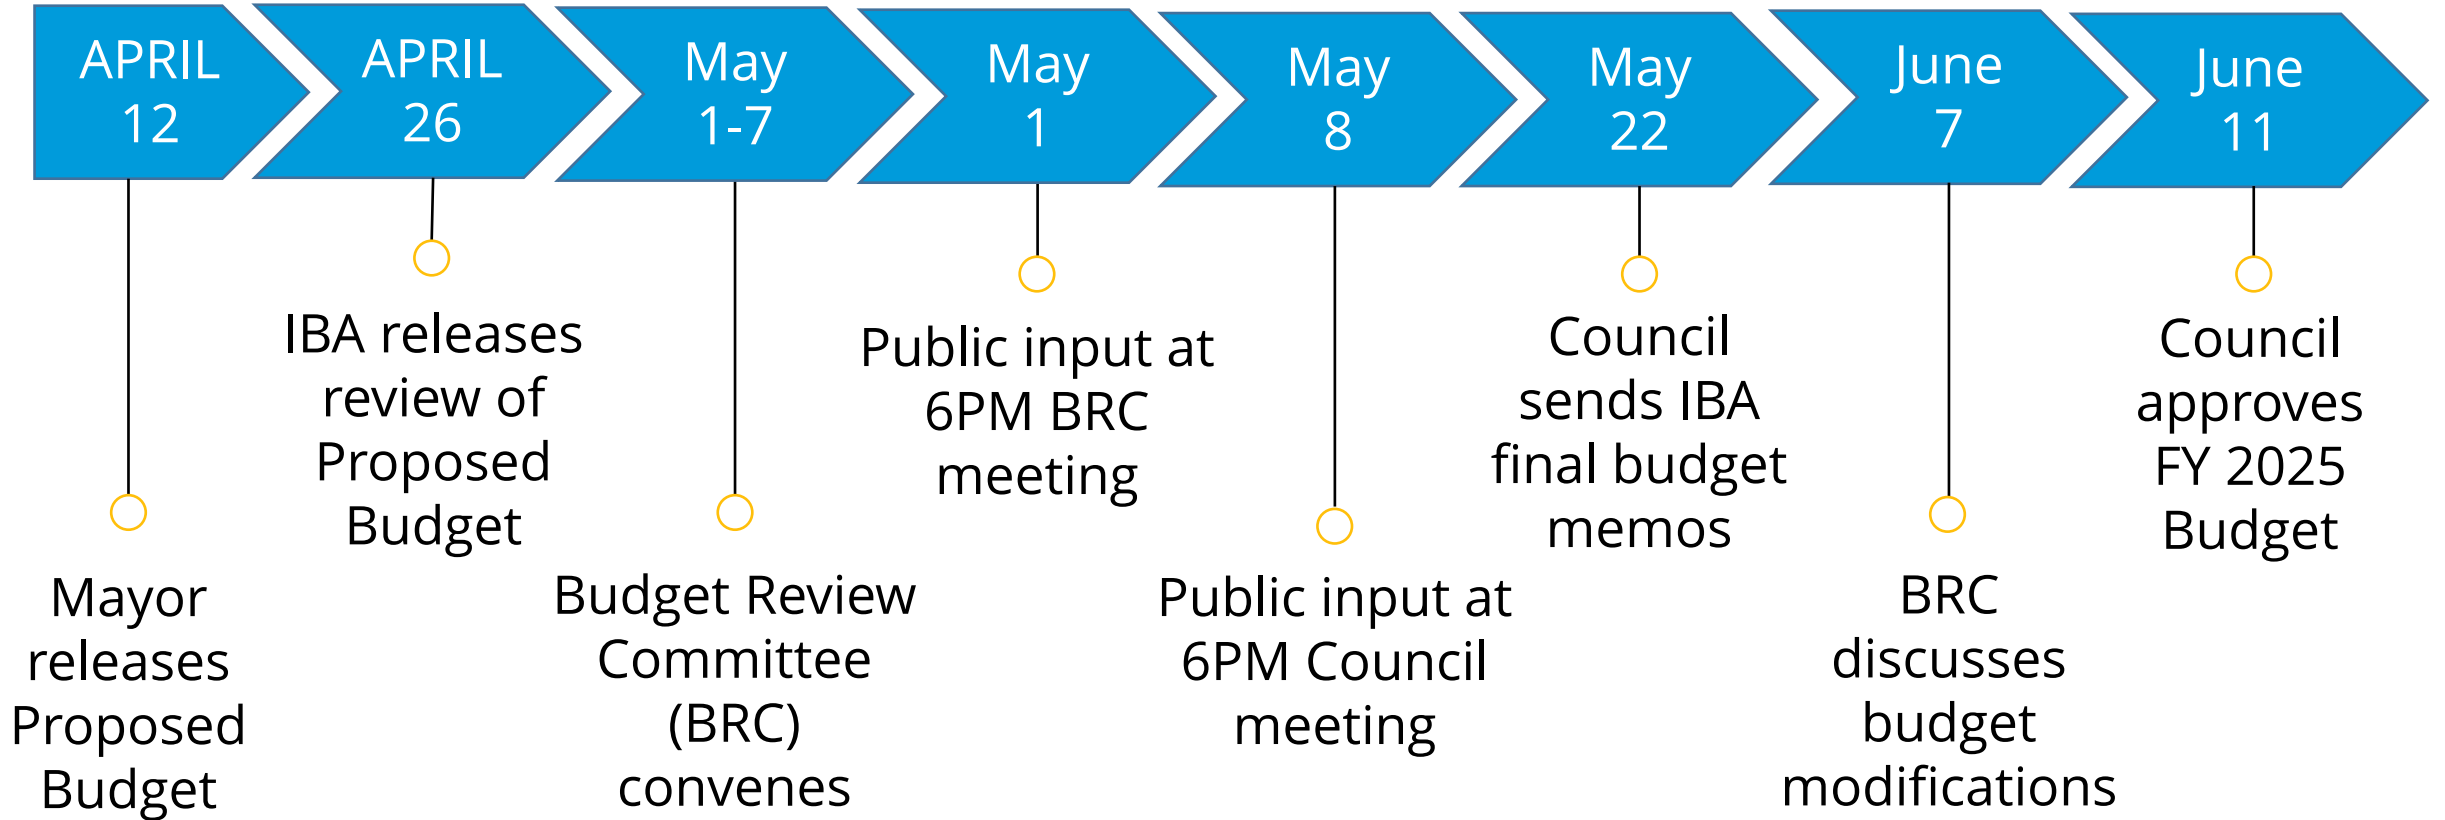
APRIL 12

APRIL 26

May 1-7

May 1

May 8

May 22

June 7

June 11

Mayor releases Proposed Budget

IBA releases review of Proposed Budget

Budget Review Committee (BRC) convenes

Public input at 6PM BRC meeting

Public input at 6PM Council meeting

Council sends IBA final budget memos

BRC discusses budget modifications

Council approves FY 2025 Budget